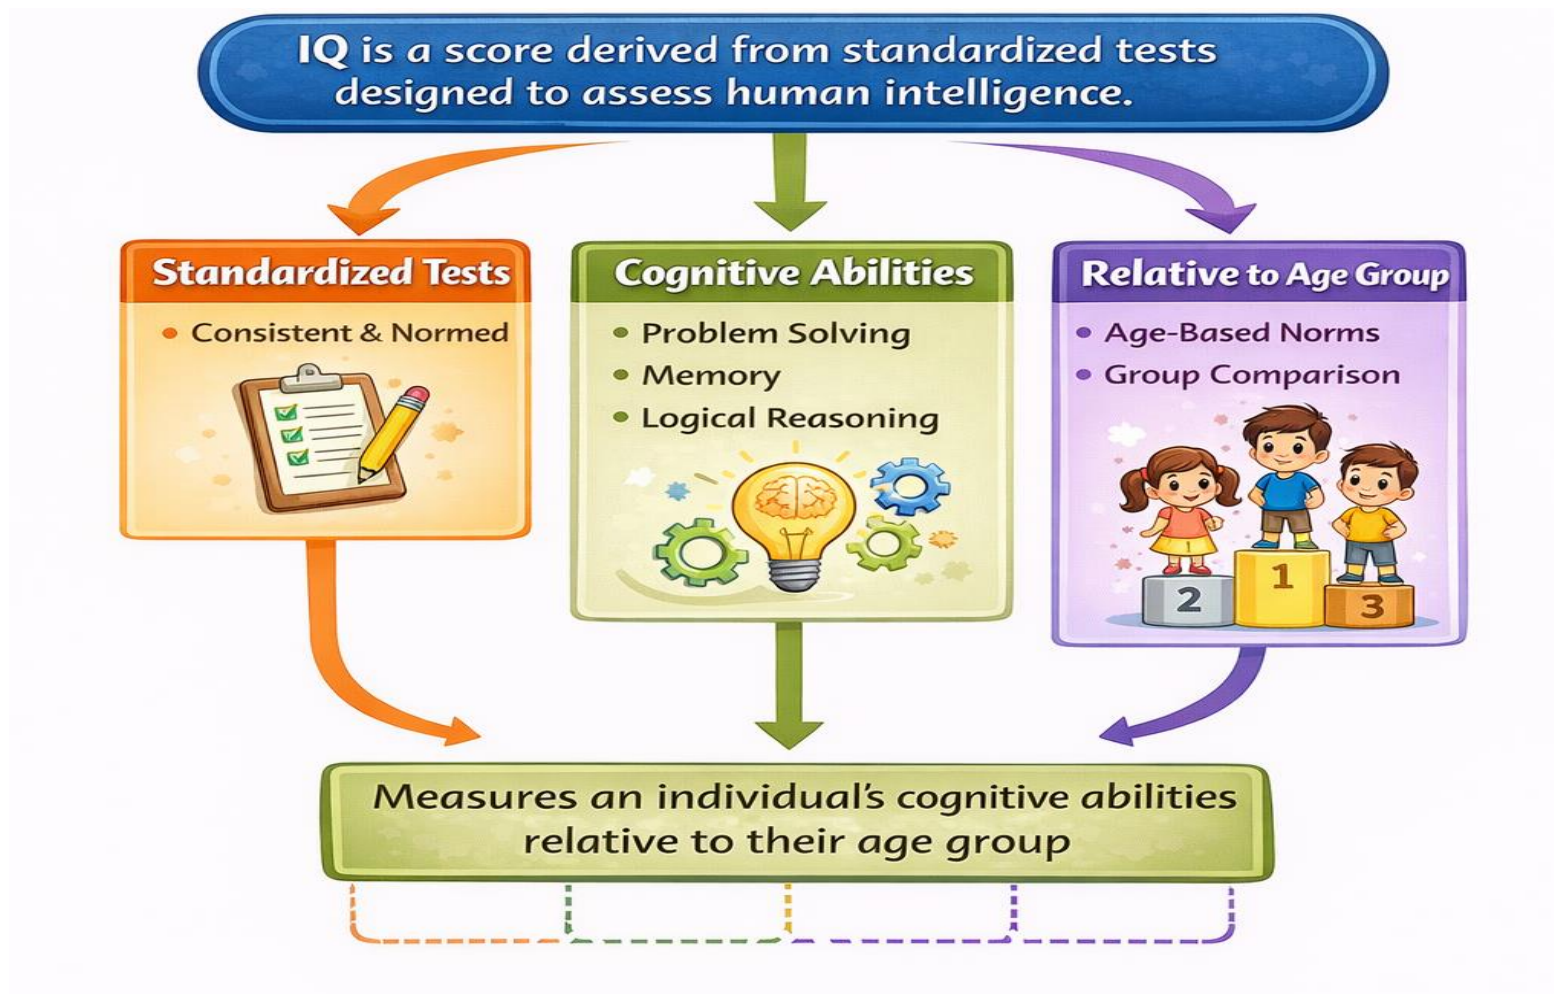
IQ is a score derived from standardized tests designed to assess human intelligence.

Standardized Tests
• Consistent & Normed

Cognitive Abilities
• Problem Solving
• Memory
• Logical Reasoning

Relative to Age Group
• Age-Based Norms
• Group Comparison

2
1
3

Measures an individual's cognitive abilities relative to their age group